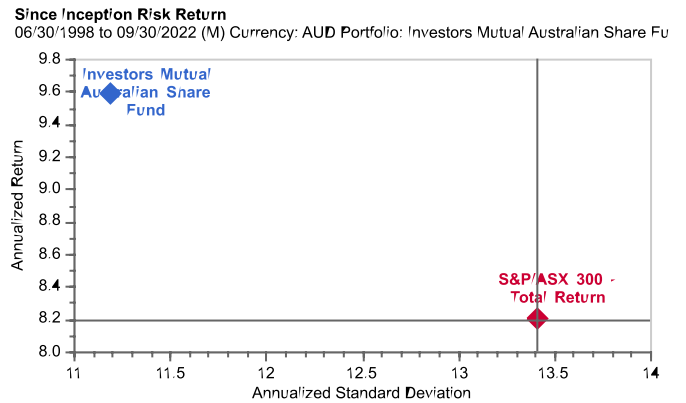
Since Inception Risk Return
06/30/1998 to 09/30/2022 (M) Currency: AUD Portfolio: Investors Mutual Australian Share Fu

Investors Mutual Australian Share Fund

S&P/ASX 300 - Total Return

Annualized Return

9.8
9.6
9.4
9.2
9.0
8.8
8.6
8.4
8.2
8.0

11
11.5
12
12.5
13
13.5
14

Annualized Standard Deviation